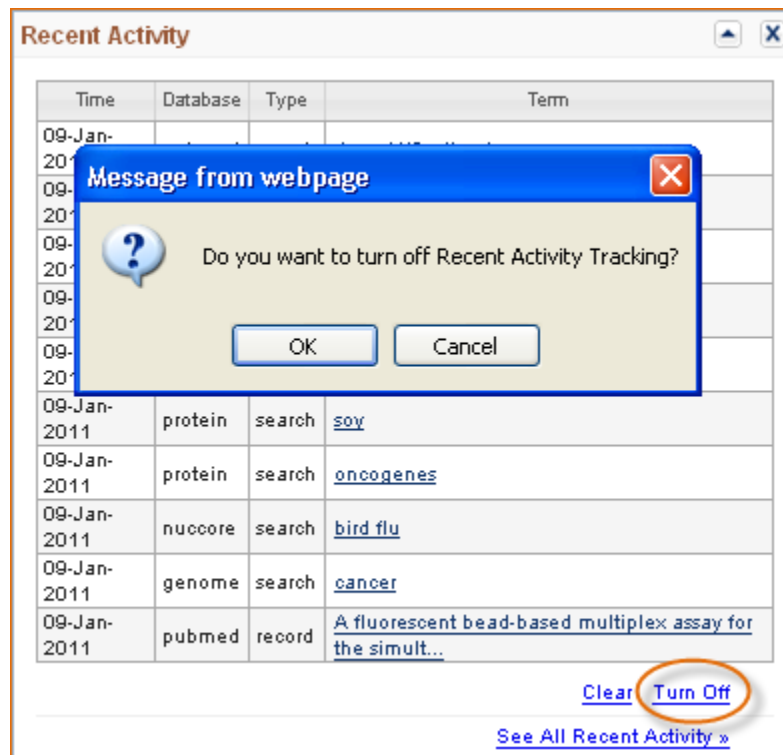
Recent Activity

| Time | Database | Type | Term |
|---|---|---|---|
| 09-Jan-201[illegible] | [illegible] | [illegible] | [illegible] |
| 09-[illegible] 201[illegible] | | | |
| 09-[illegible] 201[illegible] | | | |
| 09-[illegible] 201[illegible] | | | |
| 09-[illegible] 201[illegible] | | | |
| 09-Jan-2011 | protein | search | soy |
| 09-Jan-2011 | protein | search | oncogenes |
| 09-Jan-2011 | nuccore | search | bird flu |
| 09-Jan-2011 | genome | search | cancer |
| 09-Jan-2011 | pubmed | record | A fluorescent bead-based multiplex assay for the simult... |

Message from webpage

Do you want to turn off Recent Activity Tracking?

OK Cancel

Clear Turn Off

See All Recent Activity »